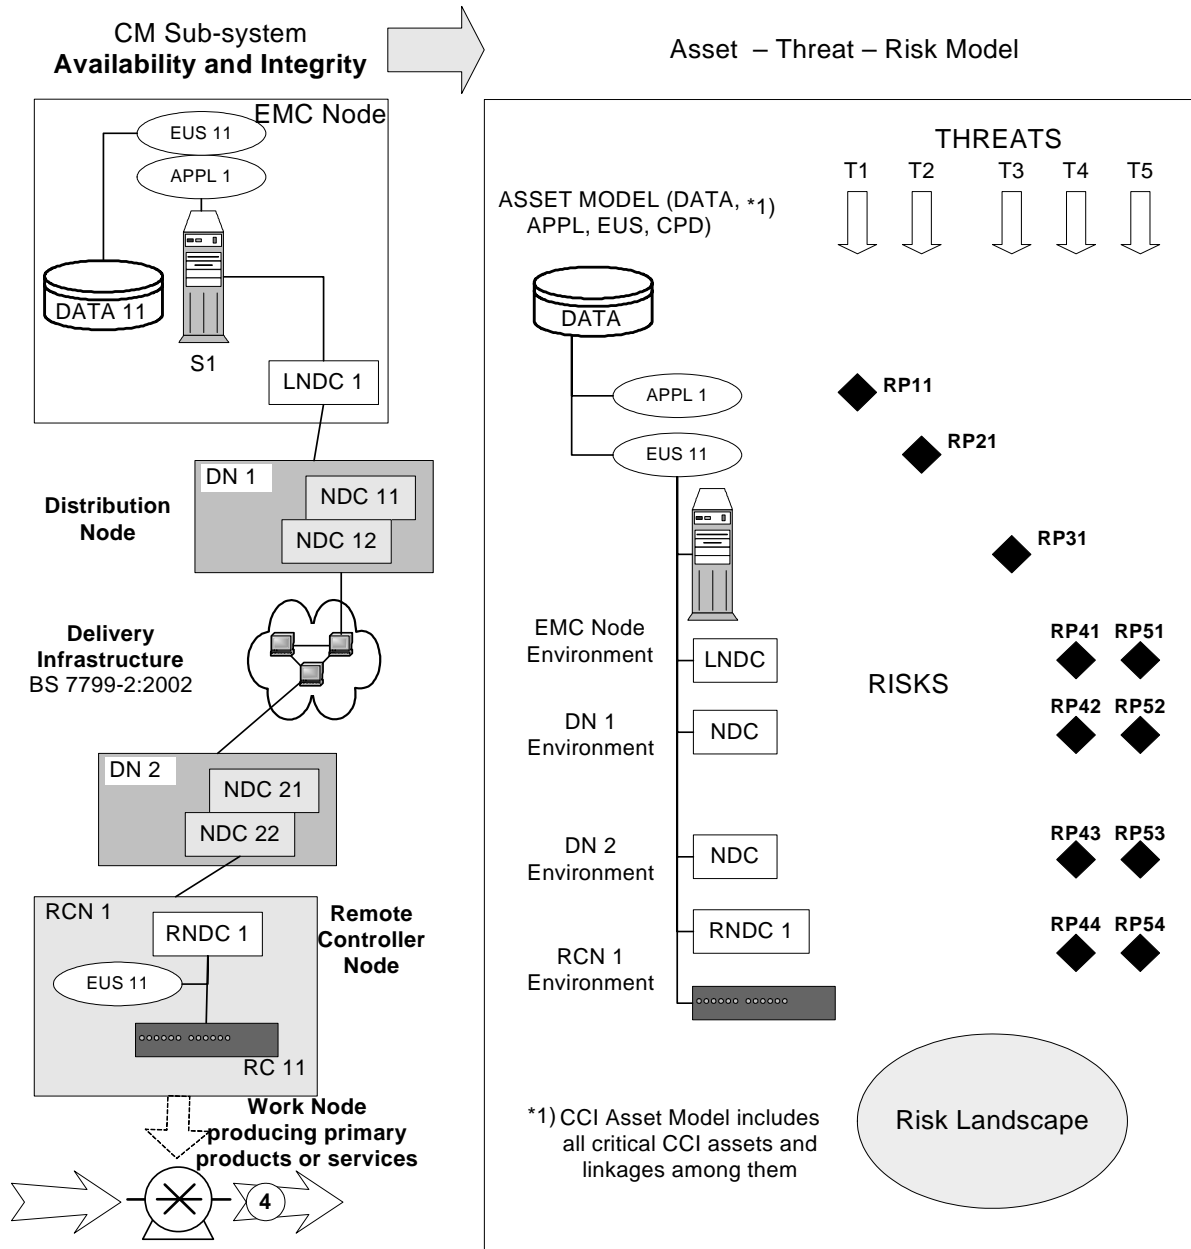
CM Sub-system
**Availability and Integrity**

Asset – Threat – Risk Model

EMC Node
EUS 11
APPL 1
DATA 11
S1
LNDC 1

DN 1
NDC 11
NDC 12
**Distribution Node**

**Delivery Infrastructure**
BS 7799-2:2002

DN 2
NDC 21
NDC 22

RCN 1
RNDC 1
EUS 11
RC 11
**Remote Controller Node**

**Work Node producing primary products or services**
4

THREATS
T1 T2 T3 T4 T5

ASSET MODEL (DATA, APPL, EUS, CPD) *1)

DATA
APPL 1
EUS 11

RP11
RP21
RP31

EMC Node Environment
LNDC
DN 1 Environment
NDC
DN 2 Environment
NDC
RNDC 1
RCN 1 Environment

RISKS

RP41 RP51
RP42 RP52
RP43 RP53
RP44 RP54

*1) CCI Asset Model includes all critical CCI assets and linkages among them

Risk Landscape